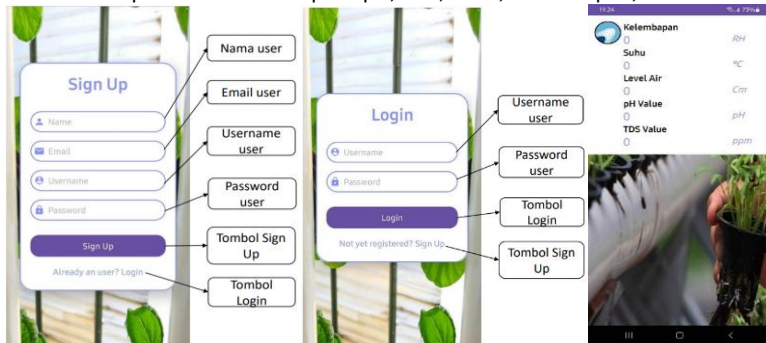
Sign Up

Name

Email

Username

Password

Sign Up

Already an user? Login

Nama user

Email user

Username user

Password user

Tombol Sign Up

Tombol Login

Login

Username

Password

Login

Not yet registered? Sign Up

Username user

Password user

Tombol Login

Tombol Sign Up

19:24

73%

Kelembapan

0

RH

Suhu

0

°C

Level Air

0

Cm

pH Value

0

pH

TDS Value

0

ppm